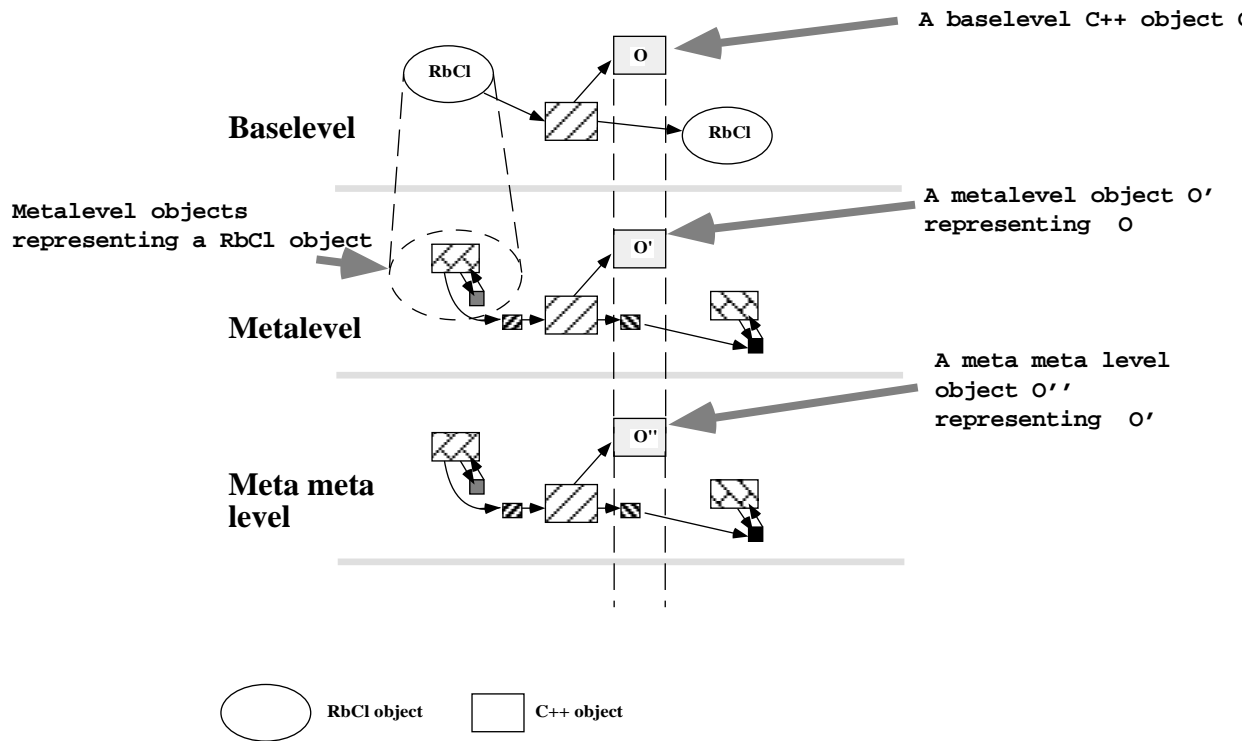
A baselevel C++ object O

RbCl

O

Baselevel

RbCl

Metalevel objects representing a RbCl object

A metalevel object O' representing O

O'

Metalevel

A meta meta level object O'' representing O'

O''

Meta meta level

RbCl object

C++ object